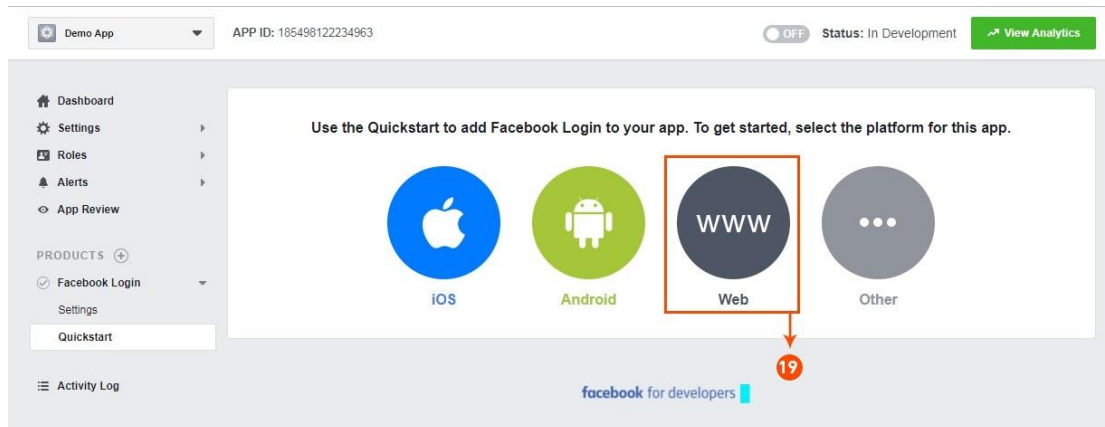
Demo App

APP ID: 185498122234963

OFF Status: In Development

View Analytics

Dashboard
Settings
Roles
Alerts
App Review

PRODUCTS

Facebook Login
Settings
Quickstart

Activity Log

Use the Quickstart to add Facebook Login to your app. To get started, select the platform for this app.

iOS

Android

WWW
Web

Other

19

facebook for developers